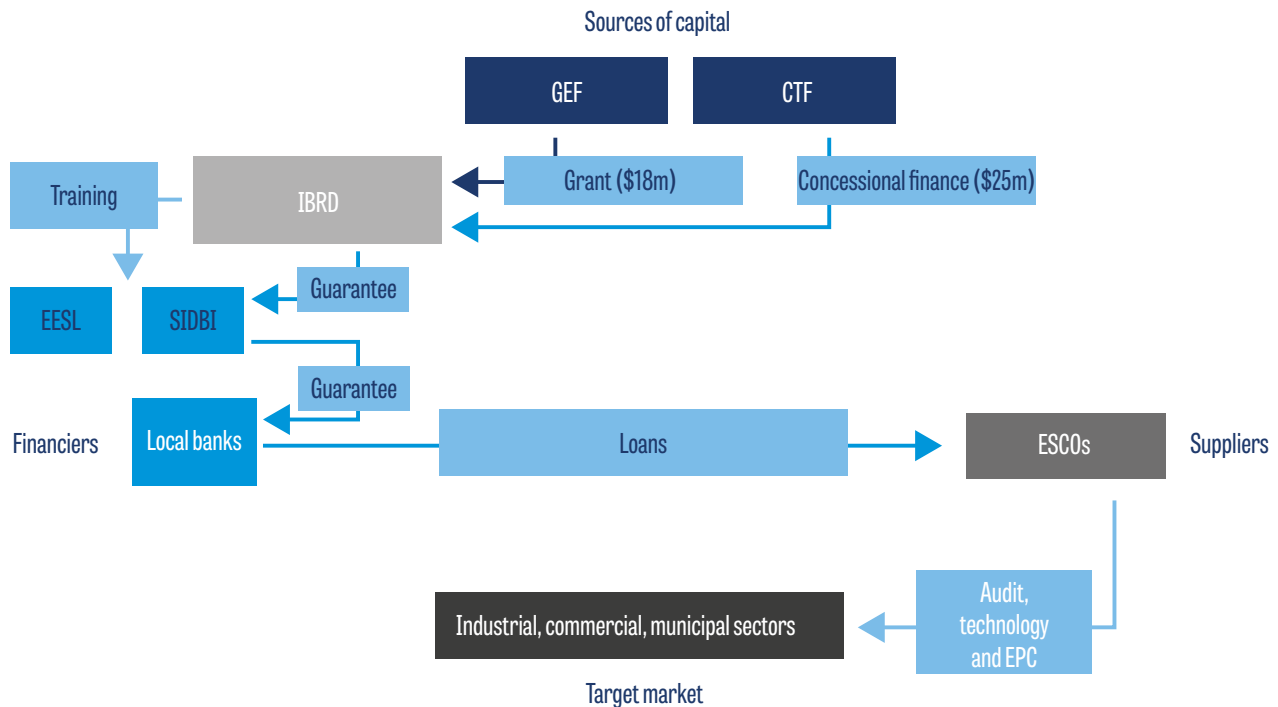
Sources of capital

GEF

CTF

Training

IBRD

Grant (\$18m)

Concessional finance (\$25m)

Guarantee

EESL

SIDBI

Guarantee

Financiers

Local banks

Loans

ESCOs

Suppliers

Audit, technology and EPC

Industrial, commercial, municipal sectors

Target market